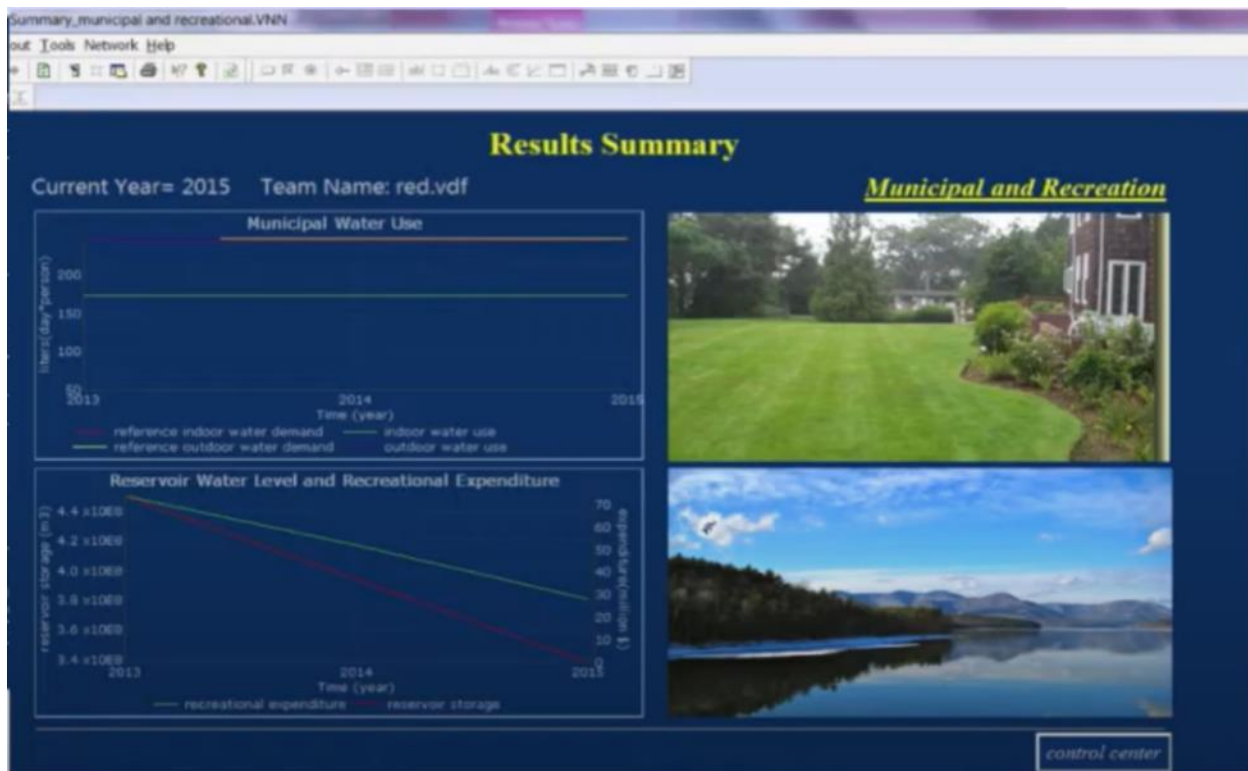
Summary_municipal and recreational.VNN

out Tools Network Help

Results Summary

Current Year= 2015 Team Name: red.vdf

Municipal and Recreation

Municipal Water Use

liters/(day*person)

200
150
100
50
2013
2014
2015
Time (year)

reference indoor water demand
indoor water use
reference outdoor water demand
outdoor water use

Reservoir Water Level and Recreational Expenditure

reservoir storage (m3)

4.4 x10E8
4.2 x10E8
4.0 x10E8
3.8 x10E8
3.6 x10E8
3.4 x10E8
2013
2014
2015
Time (year)

expenditure(million $)

70
60
50
40
30
20
10
0

recreational expenditure
reservoir storage

control center